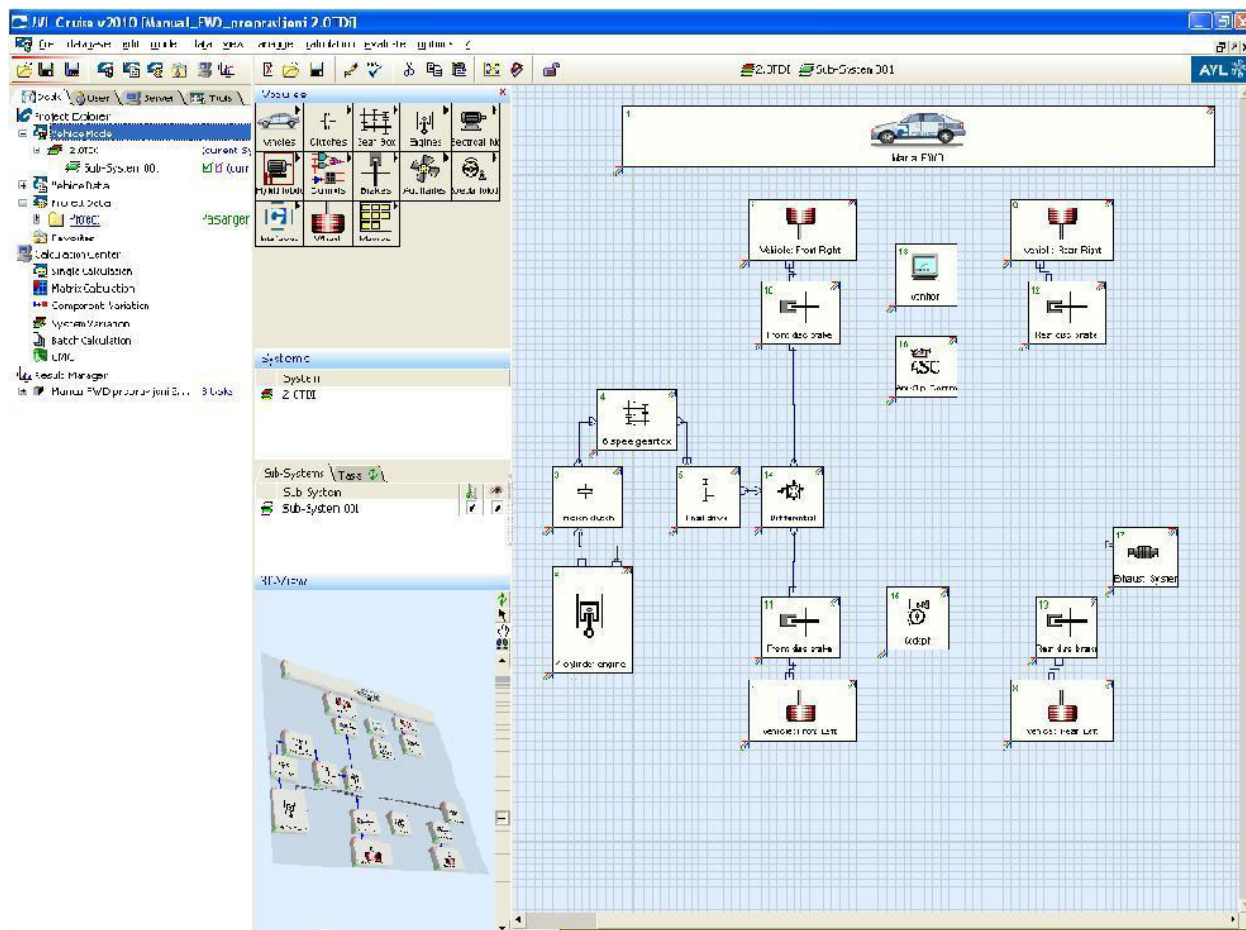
AVL Cruise v2010 [Manual_FWD_prepravljeni 2.0TDI]

File Database Edit Mode Data View Arrange Calculation Evaluate Options ?

2.0TDI Sub-System 001

AVL

Tools User Server Tools

Project Explorer
Vehicle Mode
2.0TDI Current Sy
Sub-System 001
Vehicle Data
Project Data
Project Pasanger
Favorites
Calculation Center
Single Calculation
Matrix Calculation
Component Variation
System Variation
Batch Calculation
DMC
Result Manager
Manual FWD prepravljeni 2... 3 Tasks

Modules
Vehicles Clutches Gear Box Engines Electrical Mo
Hybrid Mod Controls Brakes Auxiliaries Pedal Mod
Interfaces Wheel Monitor

Systems
System
2.0TDI

Sub-Systems Tasks
Sub System
Sub-System 001

3D-View

1 Manual FWD
7 Vehicle Front Right
9 Vehicle Rear Right
18 Monitor
10 Front disc brake
12 Rear disc brake
16 ASC Anti-Slip Control
4 6 speed gearbox
3 friction clutch
5 Final drive
14 Differential
17 Exhaust System
2 4 cylinder engine
11 Front disc brake
15 Cockpit
13 Rear disc brake
Vehicle Front Left
8 Vehicle Rear Left